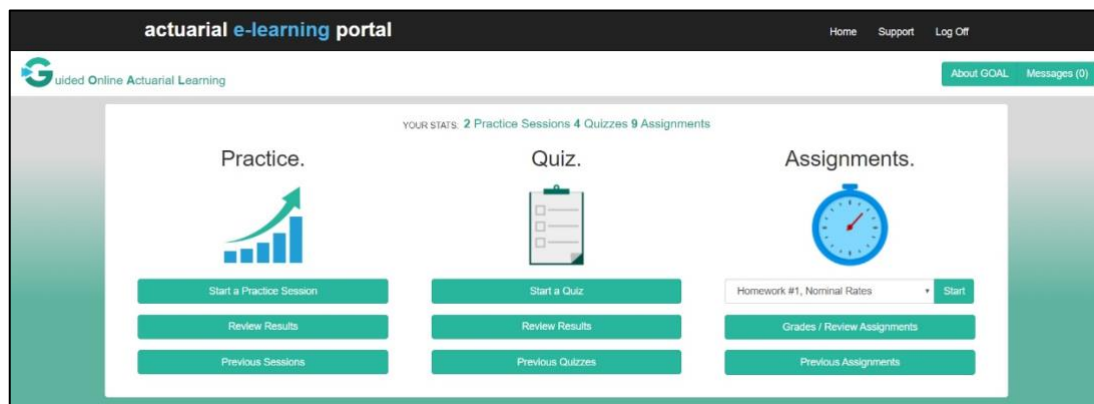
actuarial e-learning portal

Home Support Log Off

Guided Online Actuarial Learning

About GOAL Messages (0)

YOUR STATS: 2 Practice Sessions 4 Quizzes 9 Assignments

Practice.

Start a Practice Session

Review Results

Previous Sessions

Quiz.

Start a Quiz

Review Results

Previous Quizzes

Assignments.

Homework #1, Nominal Rates

Start

Grades / Review Assignments

Previous Assignments